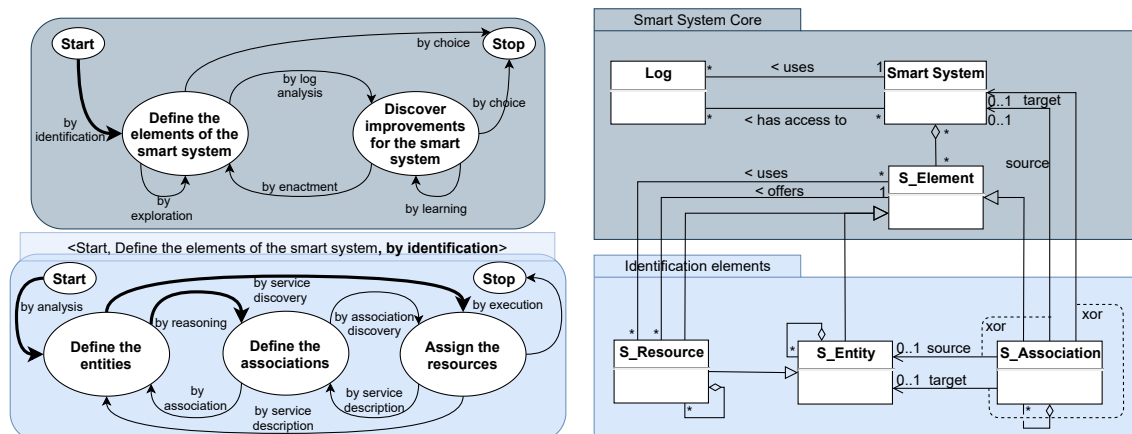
Start

Stop

by choice

by log analysis

by identification

Define the elements of the smart system

Discover improvements for the smart system

by choice

by enactment

by exploration

by learning

<Start, Define the elements of the smart system, **by identification**>

Start

Stop

by service discovery

by analysis

by reasoning

by association discovery

by execution

Define the entities

Define the associations

Assign the resources

by association

by service description

by service description

Smart System Core

Log

< uses

1

Smart System

*

*

< has access to

*

0..1 target

0..1

*

source

< uses

*

S_Element

< offers

1

*

Identification elements

xor

xor

*

*

S_Resource

*

S_Entity

0..1 source

S_Association

0..1 target

*

*